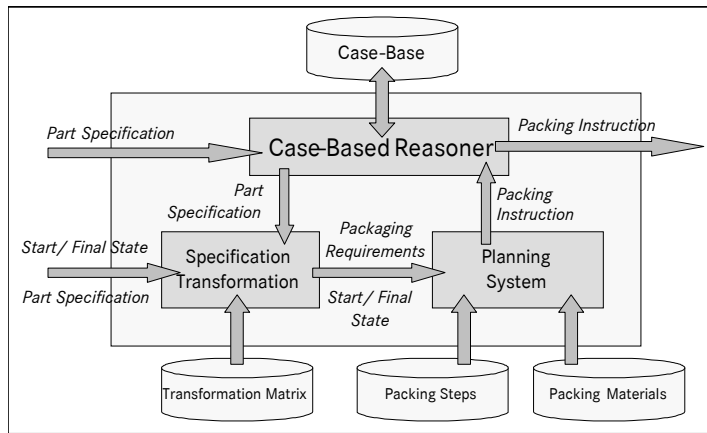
Case-Base

Part Specification

Case-Based Reasoner

Packing Instruction

Part Specification

Packing Instruction

Start/ Final State

Part Specification

Specification Transformation

Packaging Requirements

Start/ Final State

Planning System

Transformation Matrix

Packing Steps

Packing Materials